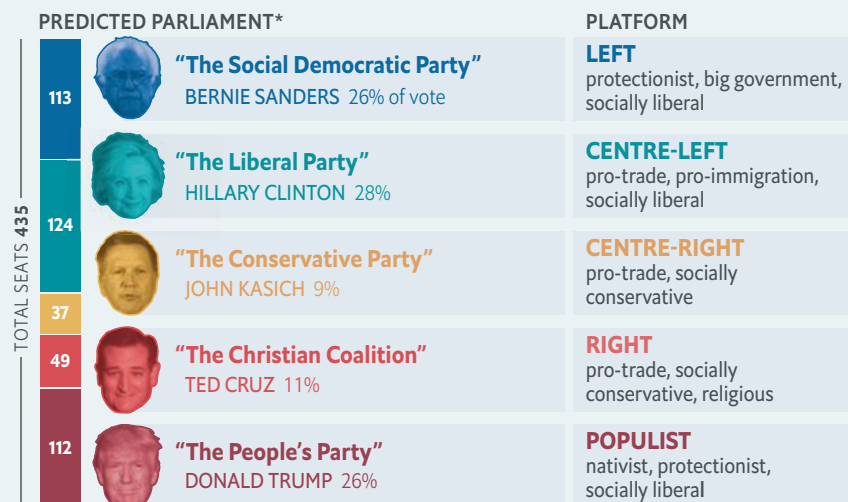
PREDICTED PARLIAMENT*

PLATFORM

TOTAL SEATS 435

113

“The Social Democratic Party”
BERNIE SANDERS 26% of vote

LEFT
protectionist, big government, socially liberal

124

“The Liberal Party”
HILLARY CLINTON 28%

CENTRE-LEFT
pro-trade, pro-immigration, socially liberal

37

“The Conservative Party”
JOHN KASICH 9%

CENTRE-RIGHT
pro-trade, socially conservative

49

“The Christian Coalition”
TED CRUZ 11%

RIGHT
pro-trade, socially conservative, religious

112

“The People’s Party”
DONALD TRUMP 26%

POPULIST
nativist, protectionist, socially liberal